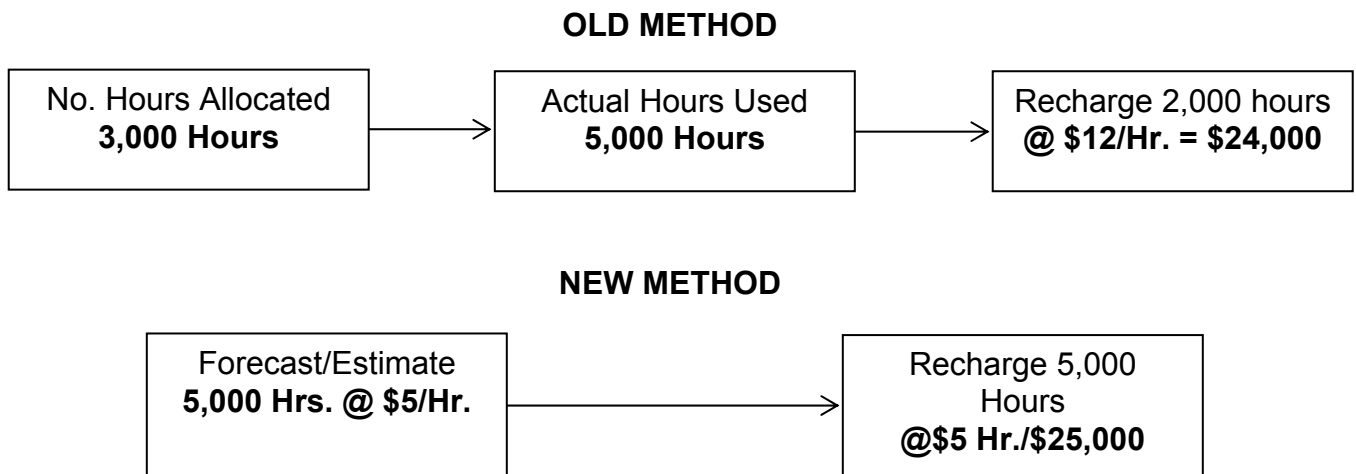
OLD METHOD

No. Hours Allocated
3,000 Hours

Actual Hours Used
5,000 Hours

Recharge 2,000 hours
@ \$12/Hr. = \$24,000

NEW METHOD

Forecast/Estimate
5,000 Hrs. @ \$5/Hr.

Recharge 5,000 Hours
@\$5 Hr./\$25,000